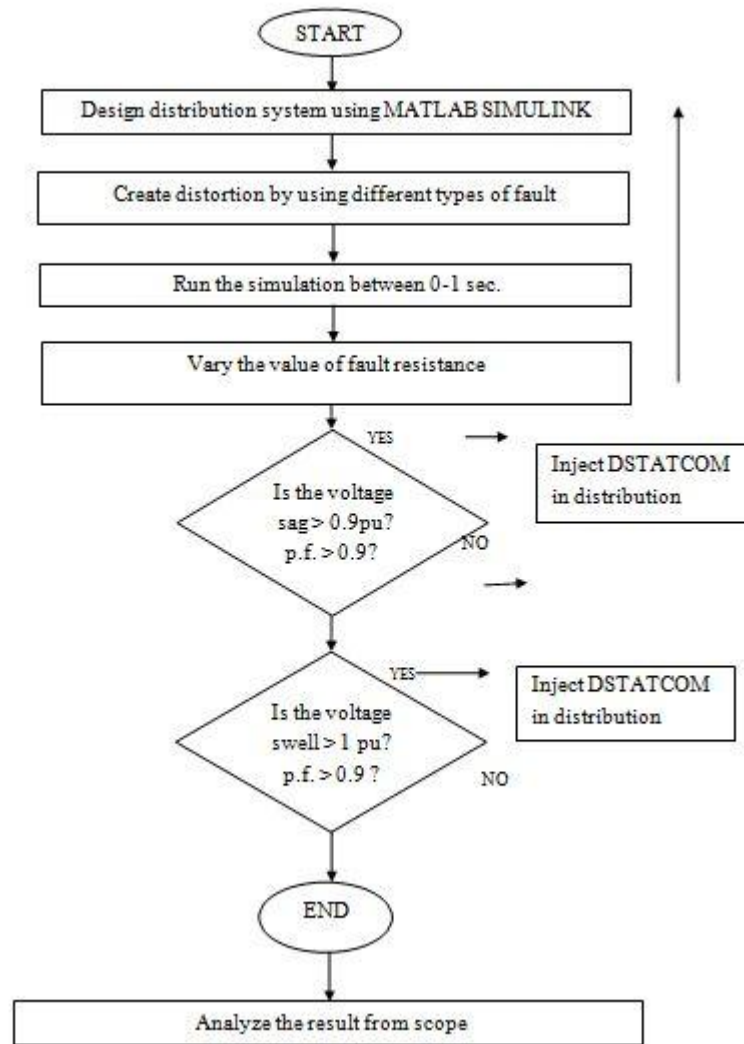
START

Design distribution system using MATLAB SIMULINK

Create distortion by using different types of fault

Run the simulation between 0-1 sec.

Vary the value of fault resistance

YES

Is the voltage sag > 0.9pu? p.f. > 0.9?

NO

Inject DSTATCOM in distribution

YES

Is the voltage swell > 1 pu? p.f. > 0.9 ?

NO

Inject DSTATCOM in distribution

END

Analyze the result from scope